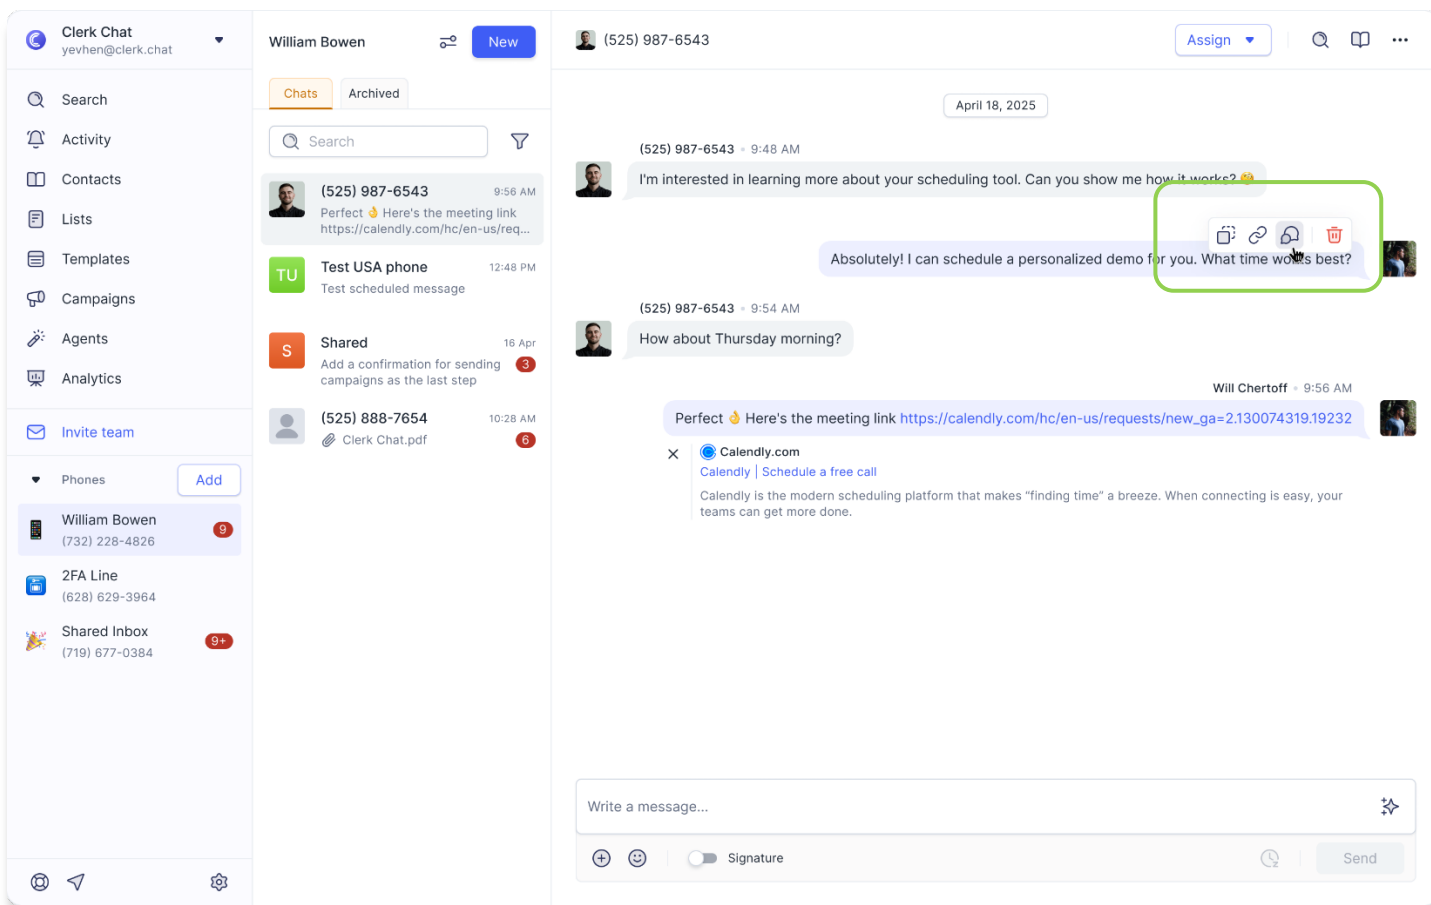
Clerk Chat
yevhen@clerk.chat

Search
Activity
Contacts
Lists
Templates
Campaigns
Agents
Analytics

Invite team

Phones Add

William Bowen
(732) 228-4826 9

2FA Line
(628) 629-3964

Shared Inbox
(719) 677-0384 9+

William Bowen New

Chats Archived

Search

(525) 987-6543 9:56 AM
Perfect 👌 Here's the meeting link https://calendly.com/hc/en-us/req...

TU Test USA phone 12:48 PM
Test scheduled message

S Shared 16 Apr
Add a confirmation for sending campaigns as the last step 3

(525) 888-7654 10:28 AM
Clerk Chat.pdf 6

(525) 987-6543 Assign

April 18, 2025

(525) 987-6543 • 9:48 AM
I'm interested in learning more about your scheduling tool. Can you show me how it works? 🤔

Absolutely! I can schedule a personalized demo for you. What time works best?

(525) 987-6543 • 9:54 AM
How about Thursday morning?

Will Chertoff • 9:56 AM
Perfect 👌 Here's the meeting link https://calendly.com/hc/en-us/requests/new_ga=2.130074319.19232

Calendly.com
Calendly | Schedule a free call
Calendly is the modern scheduling platform that makes "finding time" a breeze. When connecting is easy, your teams can get more done.

Write a message...

Signature Send